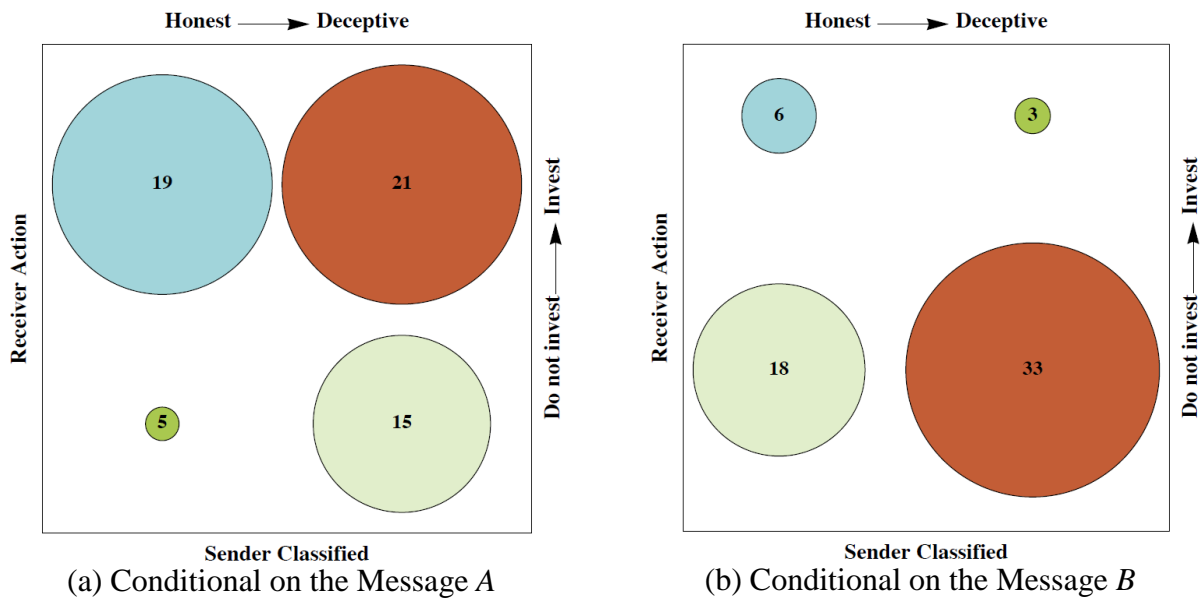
Honest → Deceptive

Receiver Action

19

21

5

15

Do not invest → Invest

Sender Classified

(a) Conditional on the Message $A$

Honest → Deceptive

Receiver Action

6

3

18

33

Do not invest → Invest

Sender Classified

(b) Conditional on the Message $B$